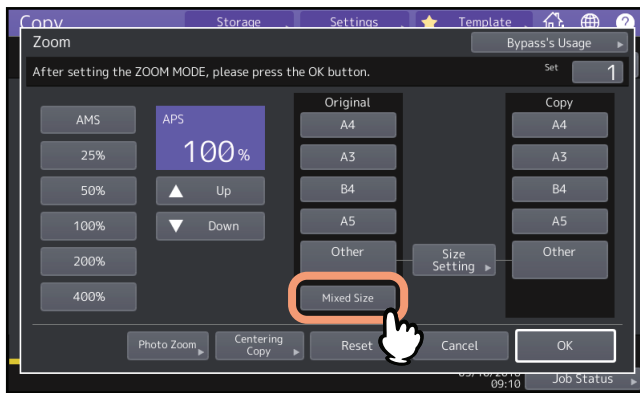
Copy
Storage
Settings
Template
Zoom
Bypass's Usage
After setting the ZOOM MODE, please press the OK button.
Set
1
AMS
APS
100%
25%
50%
Up
100%
Down
200%
400%
Original
A4
A3
B4
A5
Other
Mixed Size
Size Setting
Copy
A4
A3
B4
A5
Other
Photo Zoom
Centering Copy
Reset
Cancel
OK
09:10
Job Status